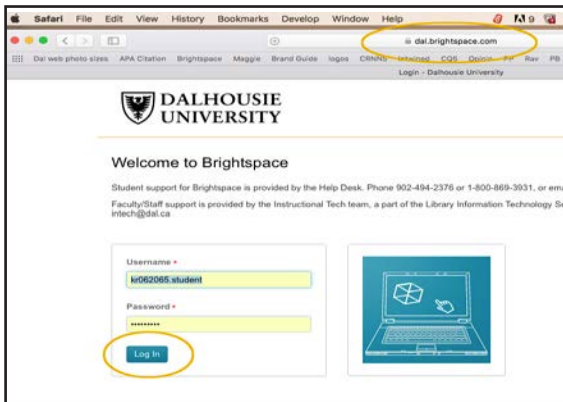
Safari File Edit View History Bookmarks Develop Window Help

dal.brightspace.com

Dal web photo sizes APA Citation Brightspace Maggie Brand Guide logos CRNNS Infoxined CQS Opinio FP Rav PB

Login - Dalhousie University

DALHOUSIE UNIVERSITY

Welcome to Brightspace

Student support for Brightspace is provided by the Help Desk. Phone 902-494-2376 or 1-800-869-3931, or em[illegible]

Faculty/Staff support is provided by the Instructional Tech team, a part of the Library Information Technology S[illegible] intech@dal.ca

Username *

kr062065.student

Password *

••••••••••

Log In